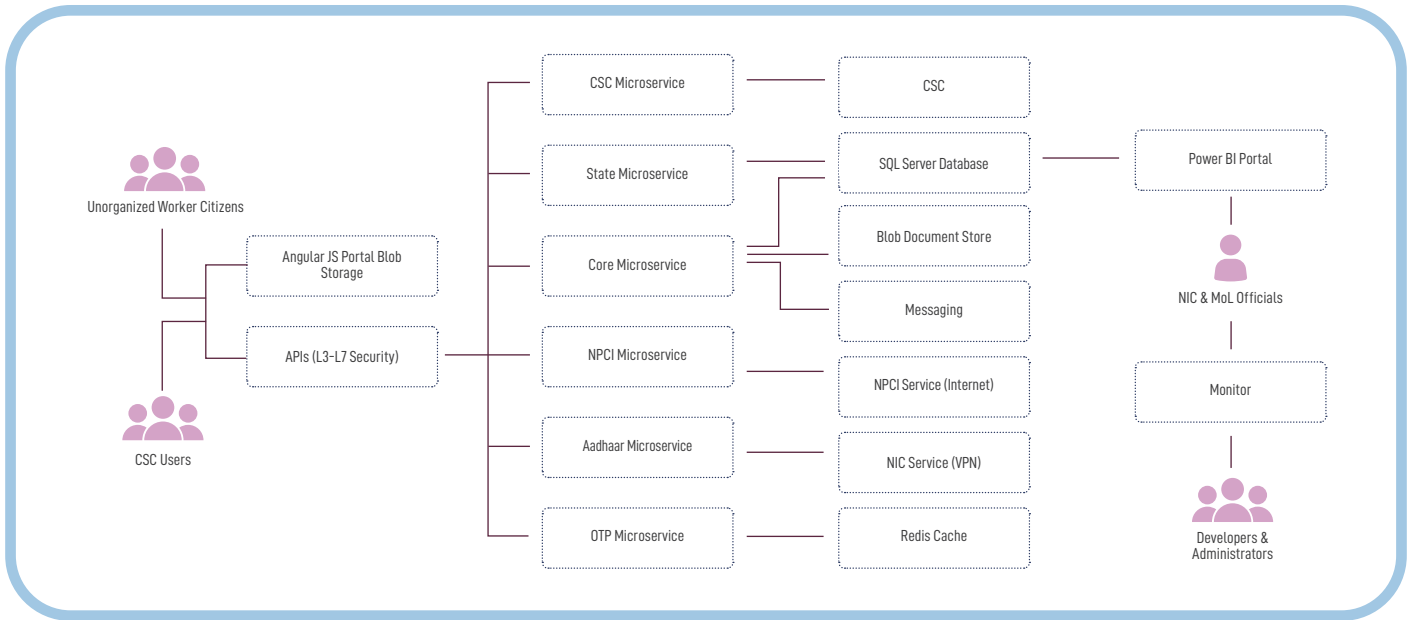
Unorganized Worker Citizens

CSC Users

Angular JS Portal Blob Storage

APIs (L3-L7 Security)

CSC Microservice

State Microservice

Core Microservice

NPCI Microservice

Aadhaar Microservice

OTP Microservice

CSC

SQL Server Database

Blob Document Store

Messaging

NPCI Service (Internet)

NIC Service (VPN)

Redis Cache

Power BI Portal

NIC & MoL Officials

Monitor

Developers & Administrators